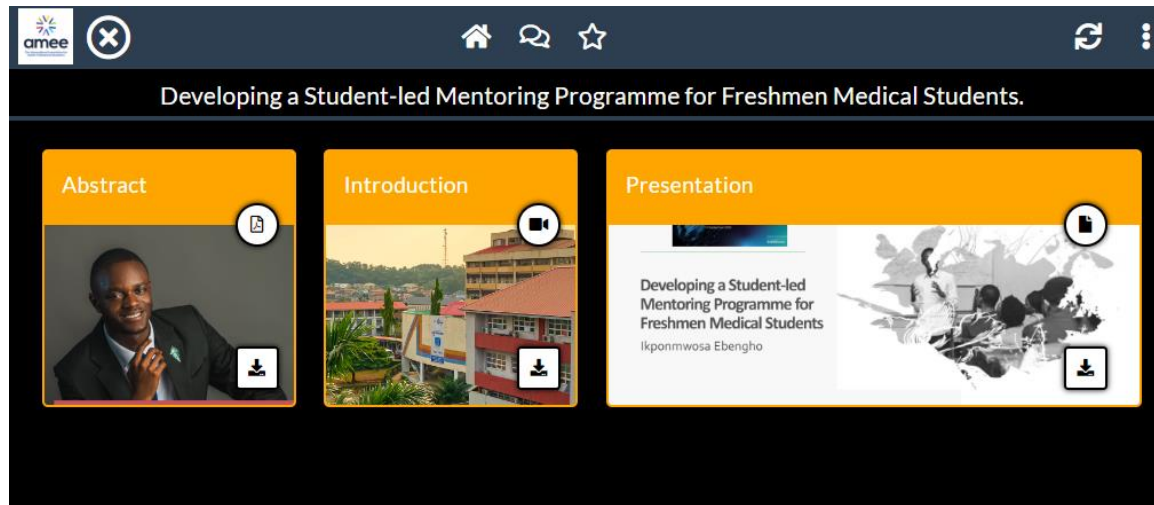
amee

Developing a Student-led Mentoring Programme for Freshmen Medical Students.

Abstract

Introduction

Presentation

Developing a Student-led Mentoring Programme for Freshmen Medical Students

Ikponmwosa Ebengho